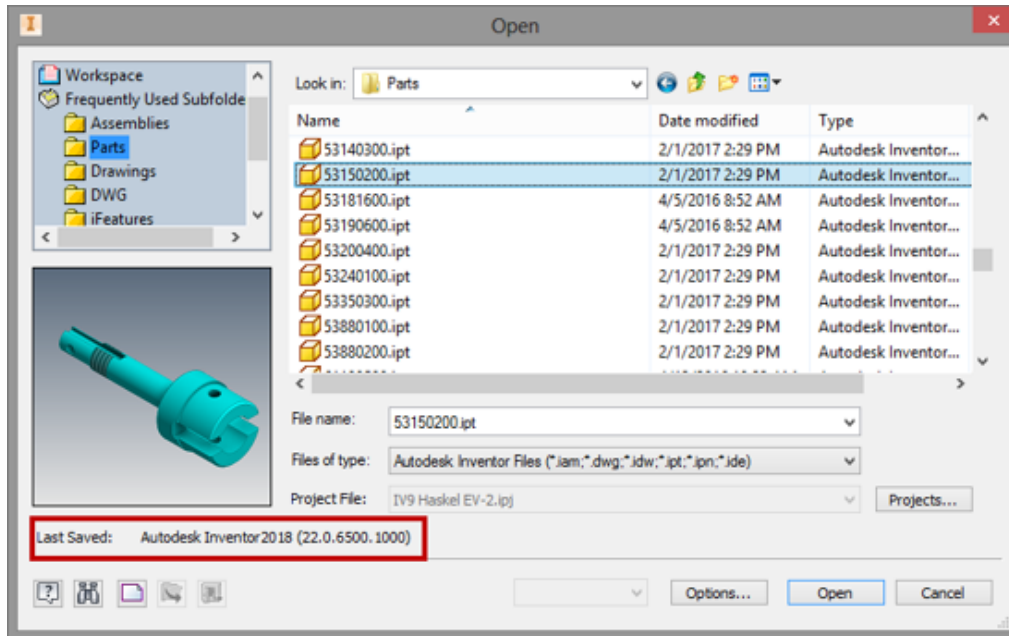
Open

Workspace
Frequently Used Subfolde
Assemblies
Parts
Drawings
DWG
iFeatures

Look in: Parts

| Name | Date modified | Type |
|---|---|---|
| 53140300.ipt | 2/1/2017 2:29 PM | Autodesk Inventor... |
| 53150200.ipt | 2/1/2017 2:29 PM | Autodesk Inventor... |
| 53181600.ipt | 4/5/2016 8:52 AM | Autodesk Inventor... |
| 53190600.ipt | 4/5/2016 8:52 AM | Autodesk Inventor... |
| 53200400.ipt | 2/1/2017 2:29 PM | Autodesk Inventor... |
| 53240100.ipt | 2/1/2017 2:29 PM | Autodesk Inventor... |
| 53350300.ipt | 2/1/2017 2:29 PM | Autodesk Inventor... |
| 53880100.ipt | 2/1/2017 2:29 PM | Autodesk Inventor... |
| 53880200.ipt | 2/1/2017 2:29 PM | Autodesk Inventor... |

File name: 53150200.ipt
Files of type: Autodesk Inventor Files (*.iam;*.dwg;*.idw;*.ipt;*.ipn;*.ide)
Project File: IV9 Haskel EV-2.ipj
Projects...

Last Saved: Autodesk Inventor2018 (22.0.6500.1000)

Options... Open Cancel